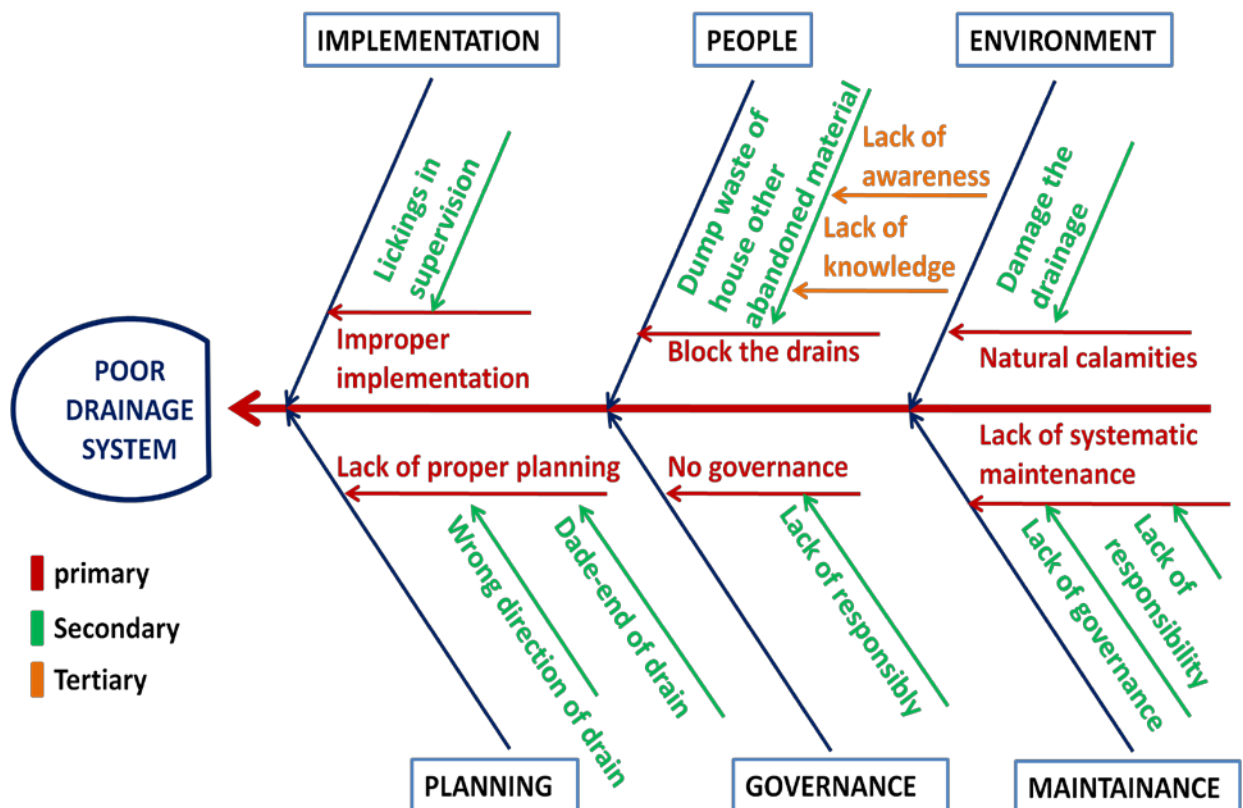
IMPLEMENTATION

PEOPLE

ENVIRONMENT

Lickings in supervision

Improper implementation

Dump waste of house other abandoned material

Lack of awareness

Lack of knowledge

Block the drains

Damage the drainage

Natural calamities

POOR DRAINAGE SYSTEM

Lack of proper planning

Wrong direction of drain

Dade-end of drain

No governance

Lack of responsibly

Lack of systematic maintenance

Lack of governance

Lack of responsibility

primary

Secondary

Tertiary

PLANNING

GOVERNANCE

MAINTAINANCE